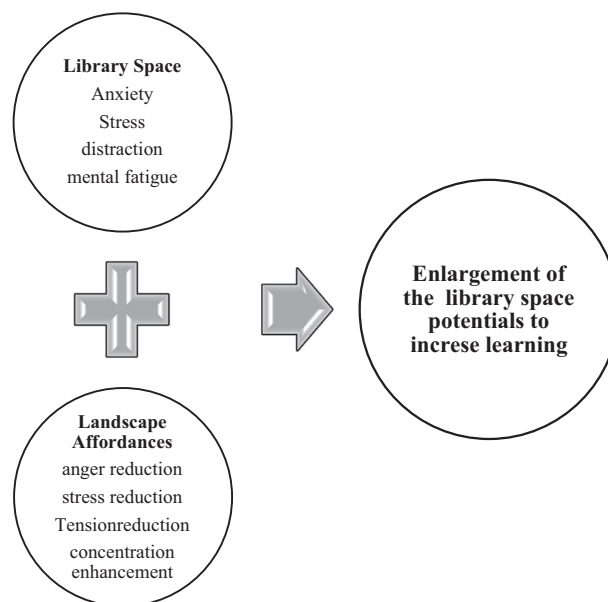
Library Space
Anxiety
Stress
distraction
mental fatigue

Landscape Affordances
anger reduction
stress reduction
Tensionreduction
concentration enhancement

Enlargement of the library space potentials to increse learning